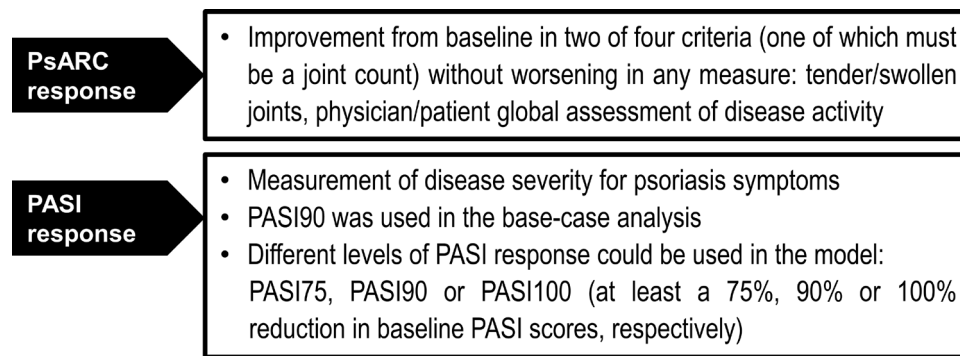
PsARC response

• Improvement from baseline in two of four criteria (one of which must be a joint count) without worsening in any measure: tender/swollen joints, physician/patient global assessment of disease activity

PASI response

• Measurement of disease severity for psoriasis symptoms
• PASI90 was used in the base-case analysis
• Different levels of PASI response could be used in the model: PASI75, PASI90 or PASI100 (at least a 75%, 90% or 100% reduction in baseline PASI scores, respectively)